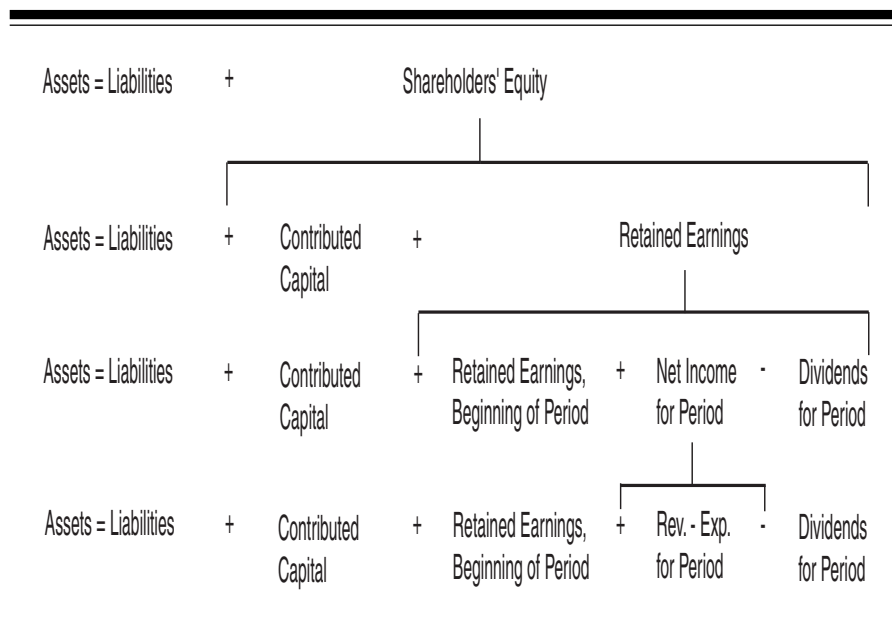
Assets = Liabilities + Shareholders' Equity

Assets = Liabilities + Contributed Capital + Retained Earnings

Assets = Liabilities + Contributed Capital + Retained Earnings, Beginning of Period + Net Income for Period - Dividends for Period

Assets = Liabilities + Contributed Capital + Retained Earnings, Beginning of Period + Rev. - Exp. for Period - Dividends for Period